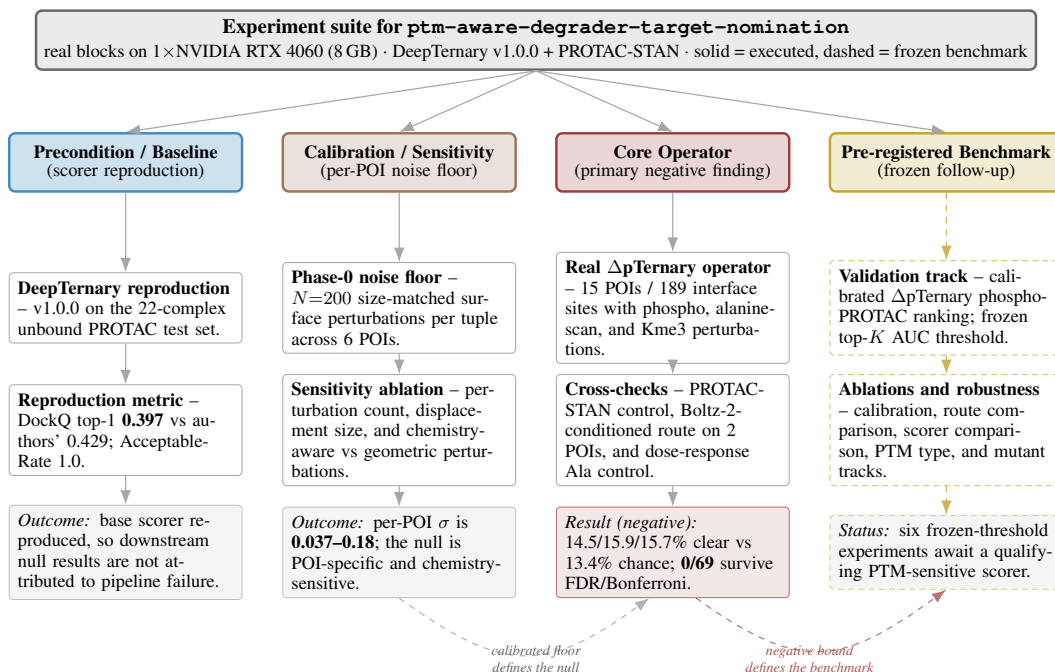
**Experiment suite for ptm-aware-degrader-target-nomination**
real blocks on 1×NVIDIA RTX 4060 (8 GB) · DeepTernary v1.0.0 + PROTAC-STAN · solid = executed, dashed = frozen benchmark

**Precondition / Baseline**
(scorer reproduction)

**DeepTernary reproduction** – v1.0.0 on the 22-complex unbound PROTAC test set.

**Reproduction metric** – DockQ top-1 **0.397** vs authors' 0.429; Acceptable-Rate 1.0.

*Outcome:* base scorer reproduced, so downstream null results are not attributed to pipeline failure.

**Calibration / Sensitivity**
(per-POI noise floor)

**Phase-0 noise floor** – $N=200$ size-matched surface perturbations per tuple across 6 POIs.

**Sensitivity ablation** – perturbation count, displacement size, and chemistry-aware vs geometric perturbations.

*Outcome:* per-POI $\sigma$ is **0.037–0.18**; the null is POI-specific and chemistry-sensitive.

**Core Operator**
(primary negative finding)

**Real $\Delta$pTernary operator** – 15 POIs / 189 interface sites with phospho, alanine-scan, and Kme3 perturbations.

**Cross-checks** – PROTAC-STAN control, Boltz-2-conditioned route on 2 POIs, and dose-response Ala control.

*Result (negative):* 14.5/15.9/15.7% clear vs 13.4% chance; **0/69** survive FDR/Bonferroni.

**Pre-registered Benchmark**
(frozen follow-up)

**Validation track** – calibrated $\Delta$pTernary phospho-PROTAC ranking; frozen top-$K$ AUC threshold.

**Ablations and robustness** – calibration, route comparison, scorer comparison, PTM type, and mutant tracks.

*Status:* six frozen-threshold experiments await a qualifying PTM-sensitive scorer.

calibrated floor defines the null

negative bound defines the benchmark